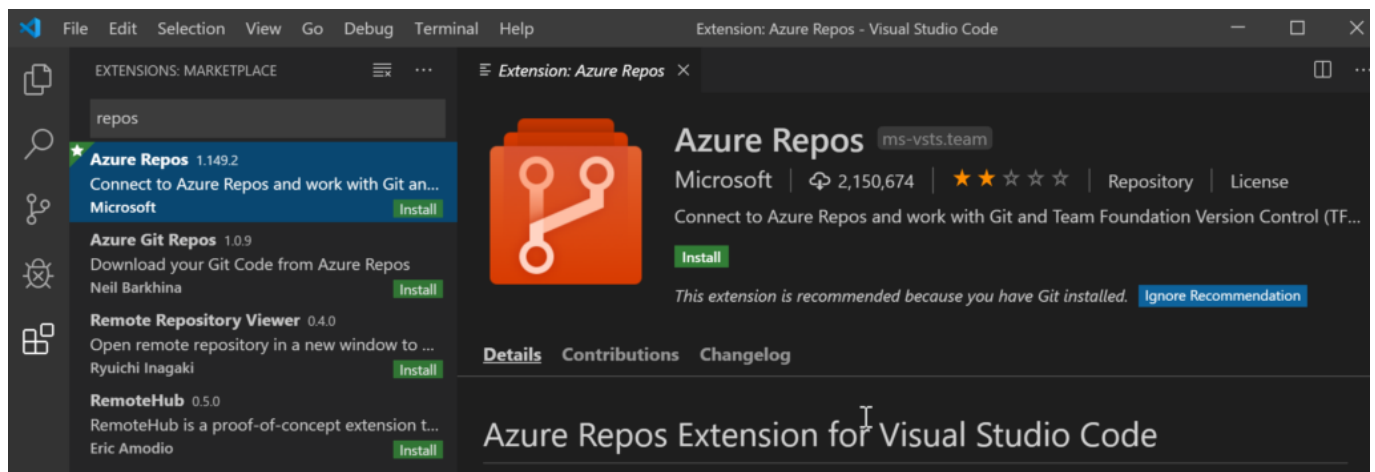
File Edit Selection View Go Debug Terminal Help

Extension: Azure Repos - Visual Studio Code

EXTENSIONS: MARKETPLACE

repos

Azure Repos 1.149.2
Connect to Azure Repos and work with Git an...
Microsoft
Install

Azure Git Repos 1.0.9
Download your Git Code from Azure Repos
Neil Barkhina
Install

Remote Repository Viewer 0.4.0
Open remote repository in a new window to ...
Ryuichi Inagaki
Install

RemoteHub 0.5.0
RemoteHub is a proof-of-concept extension t...
Eric Amodio
Install

Extension: Azure Repos

Azure Repos ms-vsts.team

Microsoft | 2,150,674 | ★★☆☆☆ | Repository | License

Connect to Azure Repos and work with Git and Team Foundation Version Control (TF...

Install

This extension is recommended because you have Git installed. Ignore Recommendation

Details Contributions Changelog

Azure Repos Extension for Visual Studio Code